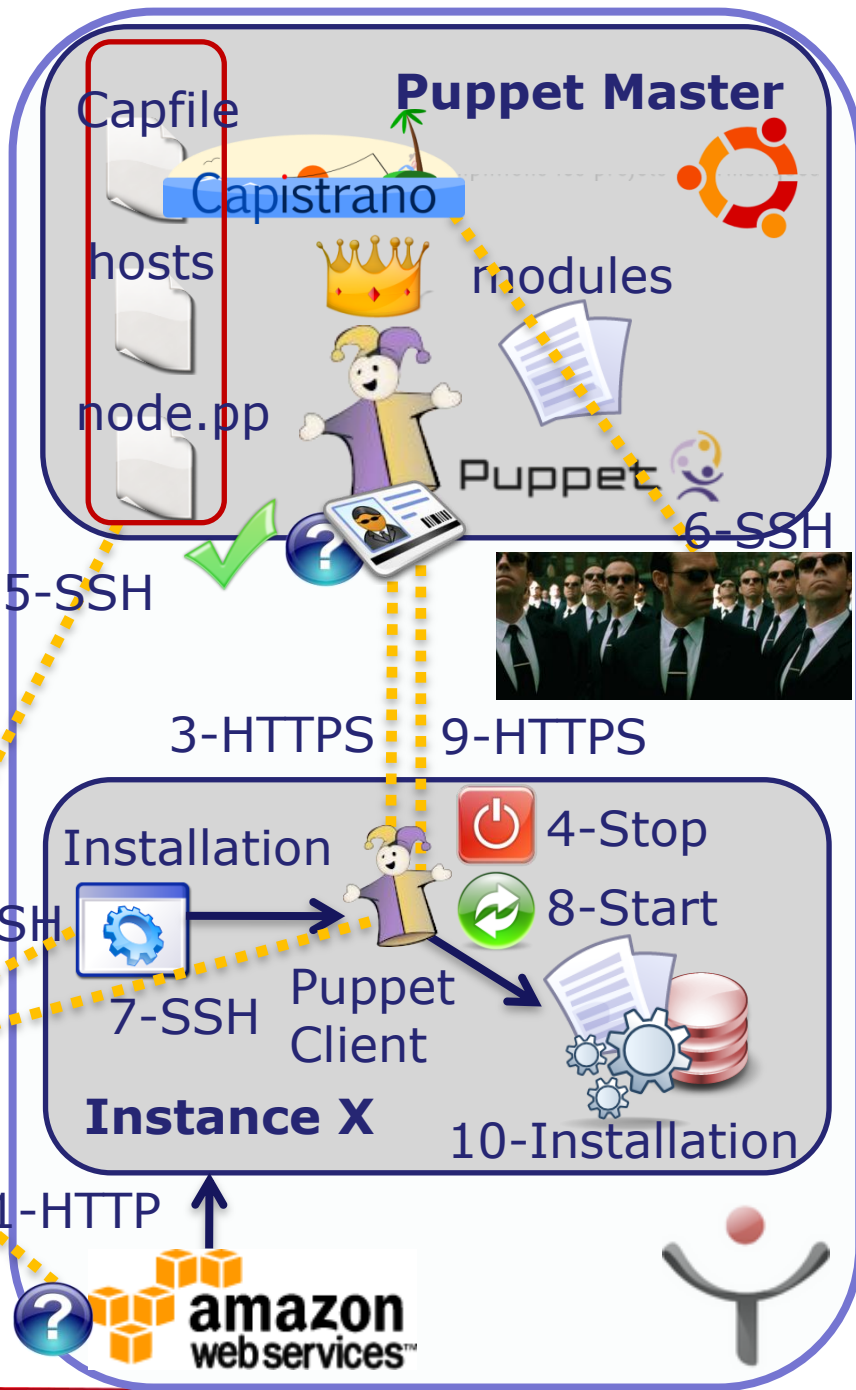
Puppet Master

Capfile

Capistrano

hosts

modules

node.pp

Puppet

6-SSH

5-SSH

3-HTTPS

9-HTTPS

Installation

4-Stop

8-Start

SH

7-SSH

Puppet Client

Instance X

10-Installation

1-HTTP

amazon web services